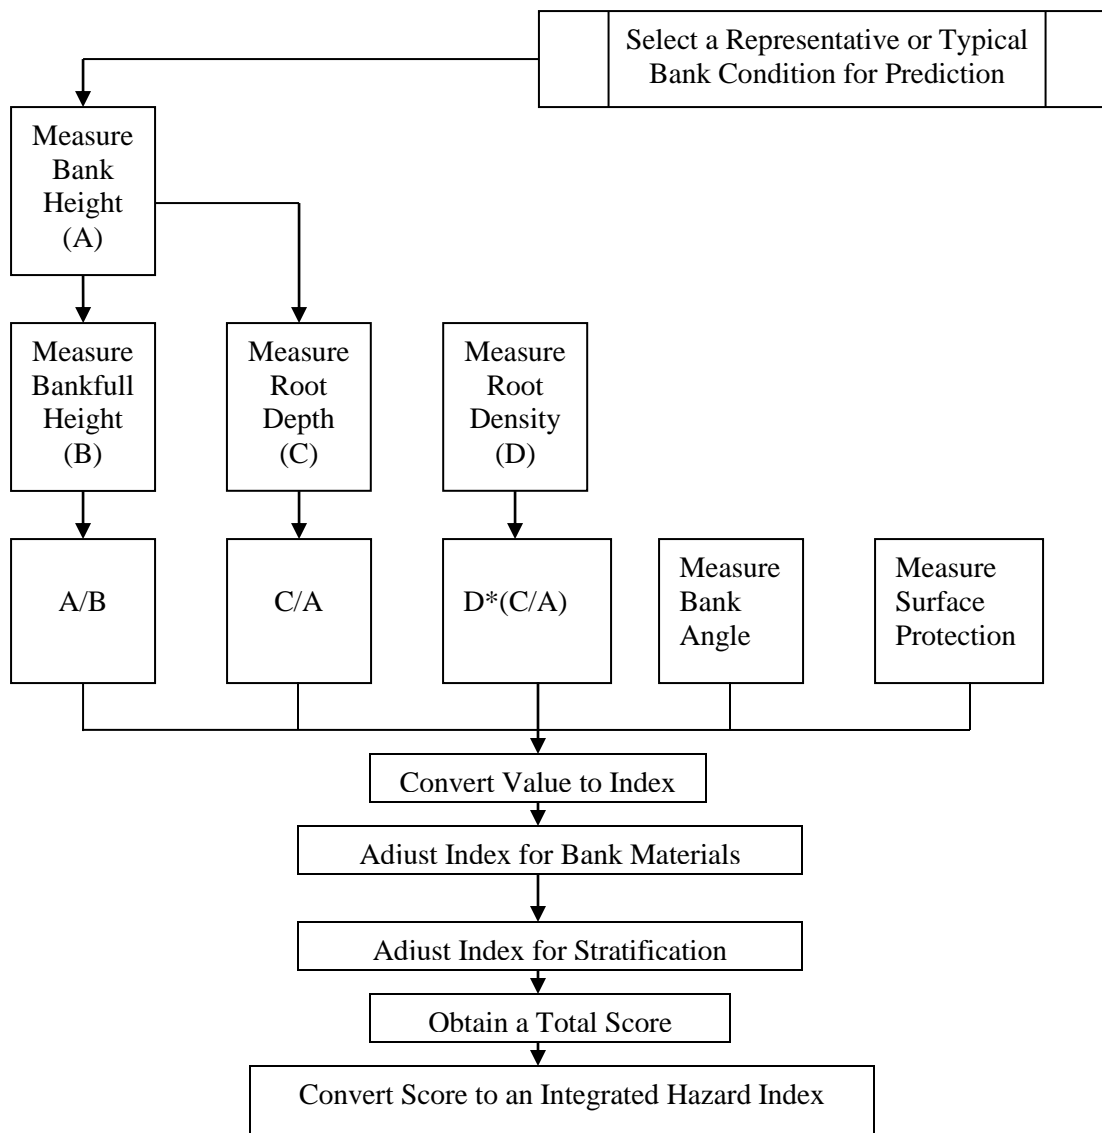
Select a Representative or Typical Bank Condition for Prediction

Measure Bank Height (A)

Measure Bankfull Height (B)

Measure Root Depth (C)

Measure Root Density (D)

A/B

C/A

D*(C/A)

Measure Bank Angle

Measure Surface Protection

Convert Value to Index

Adiust Index for Bank Materials

Adiust Index for Stratification

Obtain a Total Score

Convert Score to an Integrated Hazard Index